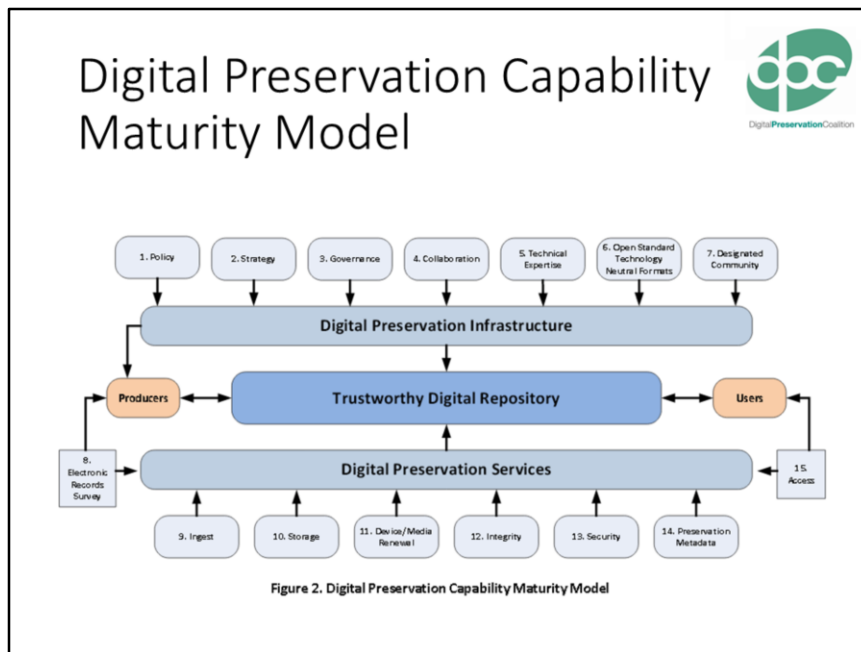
Digital Preservation Capability Maturity Model

dpc
DigitalPreservationCoalition

1. Policy

2. Strategy

3. Governance

4. Collaboration

5. Technical Expertise

6. Open Standard Technology Neutral Formats

7. Designated Community

Digital Preservation Infrastructure

Producers

Trustworthy Digital Repository

Users

8. Electronic Records Survey

Digital Preservation Services

15. Access

9. Ingest

10. Storage

11. Device/Media Renewal

12. Integrity

13. Security

14. Preservation Metadata

Figure 2. Digital Preservation Capability Maturity Model